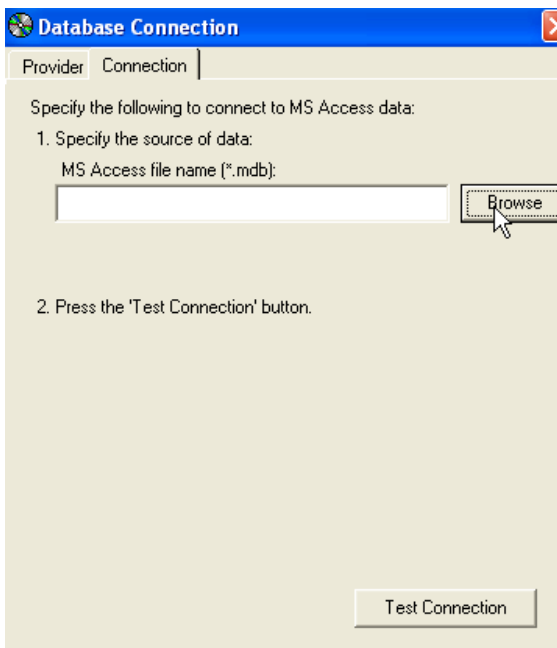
Database Connection

Provider Connection

Specify the following to connect to MS Access data:

1. Specify the source of data:

MS Access file name (*.mdb):

Browse

2. Press the 'Test Connection' button.

Test Connection